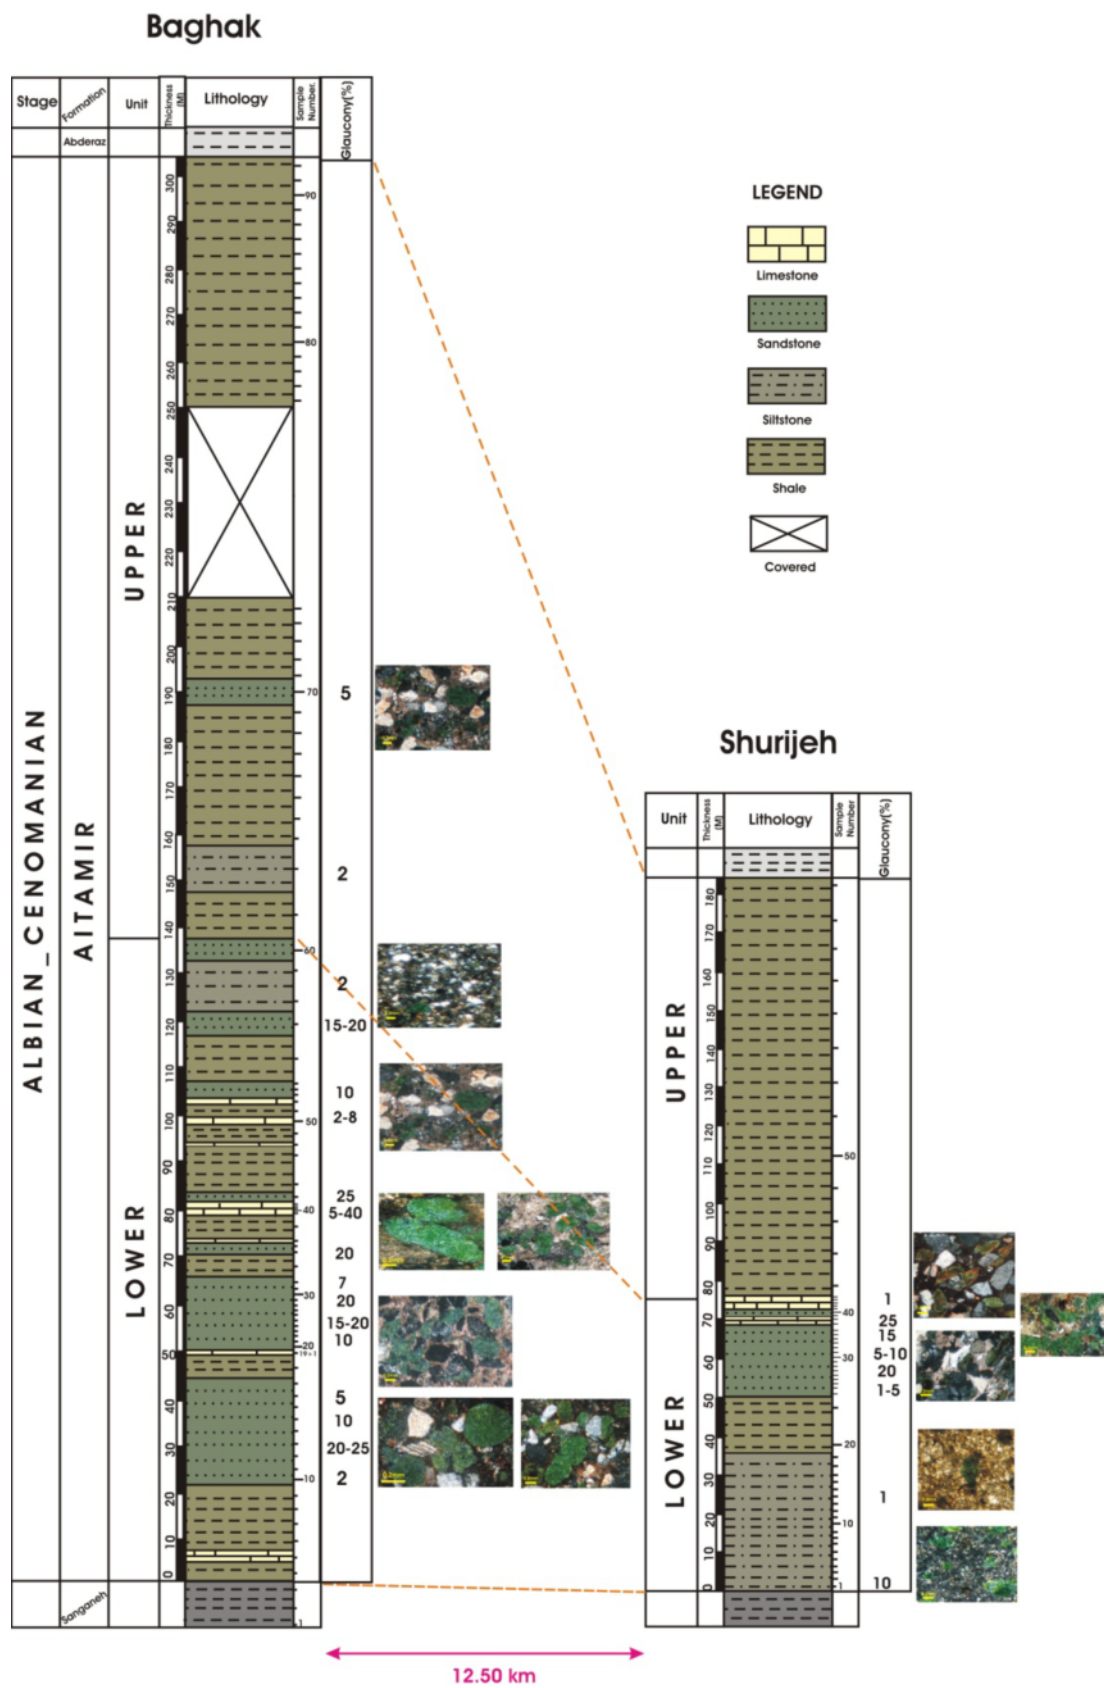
Baghak

| Stage | Formation | Unit | Thickness (M) | Lithology | Sample Number | Glaucony(%) |
|---|---|---|---|---|---|---|
| | Abderaz | | | | | |
| ALBIAN_CENOMANIAN | AITAMIR | UPPER | | | | 5 |
| | | | | | | 2 |
| | | LOWER | | | | 2 |
| | | | | | | 15-20 |
| | | | | | | 10 |
| | | | | | | 2-8 |
| | | | | | | 25 |
| | | | | | | 5-40 |
| | | | | | | 20 |
| | | | | | | 7 |
| | | | | | | 20 |
| | | | | | | 15-20 |
| | | | | | | 10 |
| | | | | | | 5 |
| | | | | | | 10 |
| | | | | | | 20-25 |
| | | | | | | 2 |
| | Sanganeh | | | | | |

0 10 20 30 40 50 60 70 80 90 100 110 120 130 140 150 160 170 180 190 200 210 220 230 240 250 260 270 280 290 300

1 10 19+1 20 30 40 50 60 70 80 90

LEGEND
Limestone
Sandstone
Siltstone
Shale
Covered

Shurijeh

| Unit | Thickness (M) | Lithology | Sample Number | Glaucony(%) |
|---|---|---|---|---|
| UPPER | | | | |
| LOWER | | | | 1 |
| | | | | 25 |
| | | | | 15 |
| | | | | 5-10 |
| | | | | 20 |
| | | | | 1-5 |
| | | | | 1 |
| | | | | 10 |

0 10 20 30 40 50 60 70 80 90 100 110 120 130 140 150 160 170 180

1 10 20 30 40 50

12.50 km